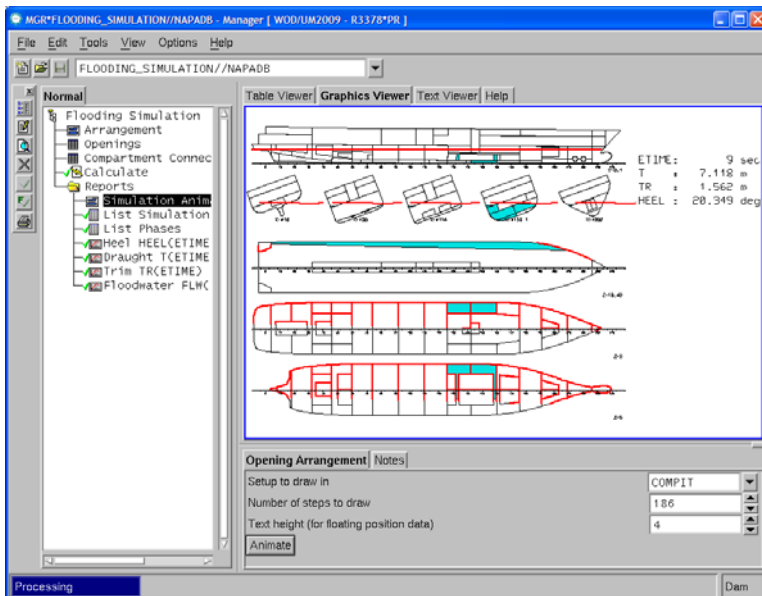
MGR*FLOODING_SIMULATION//NAPADB - Manager [ WOD/UM2009 - R3378*PR ]

File Edit Tools View Options Help

FLOODING_SIMULATION//NAPADB

Normal

Flooding Simulation
Arrangement
Openings
Compartment Connec
Calculate
Reports
Simulation Anim
List Simulation
List Phases
Heel HEEL(ETIME
Draught T(ETIME
Trim TR(ETIME)
Floodwater FLW(

Table Viewer | Graphics Viewer | Text Viewer | Help

ETIME : 9 sec
T : 7.118 m
TR : 1.562 m
HEEL : 20.349 deg

Opening Arrangement | Notes

Setup to draw in | COMPIT
Number of steps to draw | 186
Text height (for floating position data) | 4

Animate

Processing

Dam